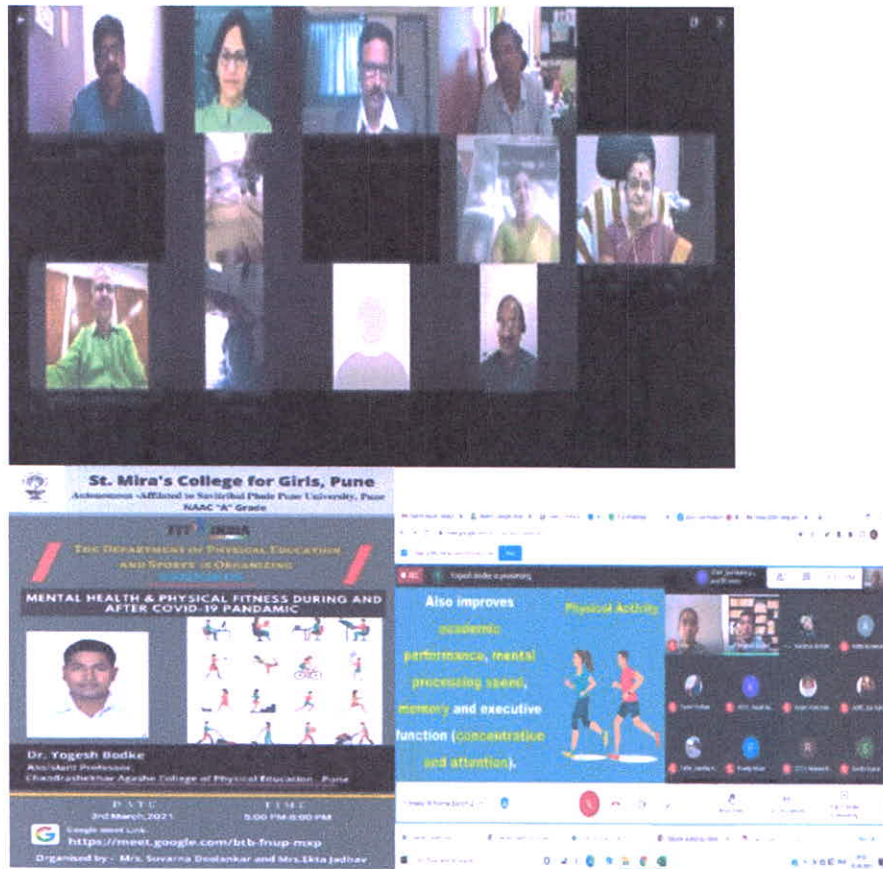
St. Mira's College for Girls, Pune

Autonomous -Affiliated to Savitribai Phule Pune University, Pune

NAAC "A" Grade

FIT INDIA

THE DEPARTMENT OF PHYSICAL EDUCATION AND SPORTS IS ORGANIZING

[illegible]

MENTAL HEALTH & PHYSICAL FITNESS DURING AND AFTER COVID-19 PANDAMIC

Dr. Yogesh Bodke

Assistant Professor

Chandrashekhar Agashe College of Physical Education, Pune

DATE

3rd March,2021

TIME

5:00 PM-6:00 PM

Google Meet Link

https://meet.google.com/btb-fnup-mxp

Organised by - Mrs. Suvarna Deolankar and Mrs.Ekta Jadhav

Also improves academic performance, mental processing speed, memory and executive function (concentration and attention).

Physical Activity